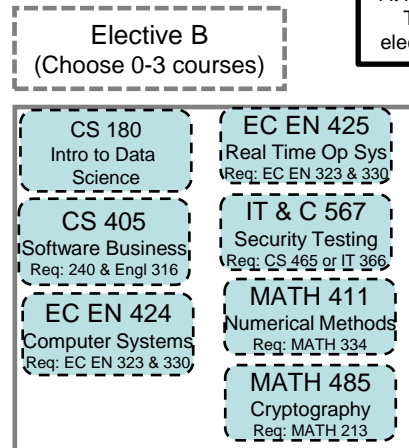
Elective B
(Choose 0-3 courses)

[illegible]
T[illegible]
elec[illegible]

CS 180
Intro to Data Science

CS 405
Software Business
Req: 240 & Engl 316

EC EN 424
Computer Systems
Req: EC EN 323 & 330

EC EN 425
Real Time Op Sys
Req: EC EN 323 & 330

IT & C 567
Security Testing
Req: CS 465 or IT 366

MATH 411
Numerical Methods
Req: MATH 334

MATH 485
Cryptography
Req: MATH 213